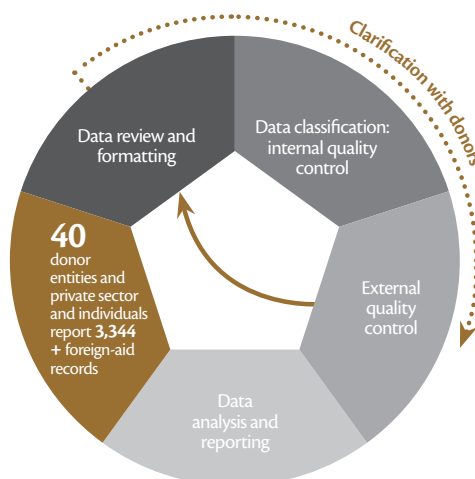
Clarification with donors

Data review and formatting

Data classification: internal quality control

External quality control

Data analysis and reporting

40 donor entities and private sector and individuals report 3,344 + foreign-aid records